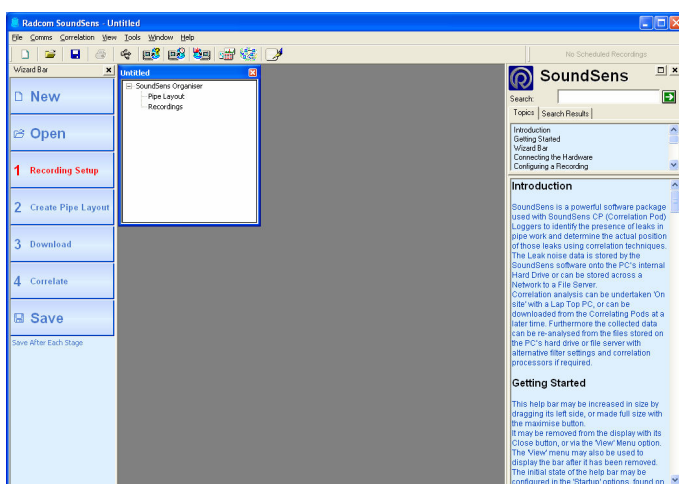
Radcom SoundSens - Untitled

File Comms Correlation View Tools Window Help

No Scheduled Recordings

Wizard Bar

New

Open

1 Recording Setup

2 Create Pipe Layout

3 Download

4 Correlate

Save

Save After Each Stage

Untitled

SoundSens Organiser
Pipe Layout
Recordings

SoundSens

Search:

Topics | Search Results

Introduction
Getting Started
Wizard Bar
Connecting the Hardware
Configuring a Recording

Introduction

SoundSens is a powerful software package used with SoundSens CP (Correlation Pod) Loggers to identify the presence of leaks in pipe work and determine the actual position of those leaks using correlation techniques. The Leak noise data is stored by the SoundSens software onto the PC's internal Hard Drive or can be stored across a Network to a File Server.
Correlation analysis can be undertaken 'On site' with a Lap Top PC, or can be downloaded from the Correlating Pods at a later time. Furthermore the collected data can be re-analysed from the files stored on the PC's hard drive or file server with alternative filter settings and correlation processors if required.

Getting Started

This help bar may be increased in size by dragging its left side, or made full size with the maximise button.
It may be removed from the display with its Close button, or via the 'View' Menu option. The 'View' menu may also be used to display the bar after it has been removed. The initial state of the help bar may be configured in the 'Startup' options, found on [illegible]